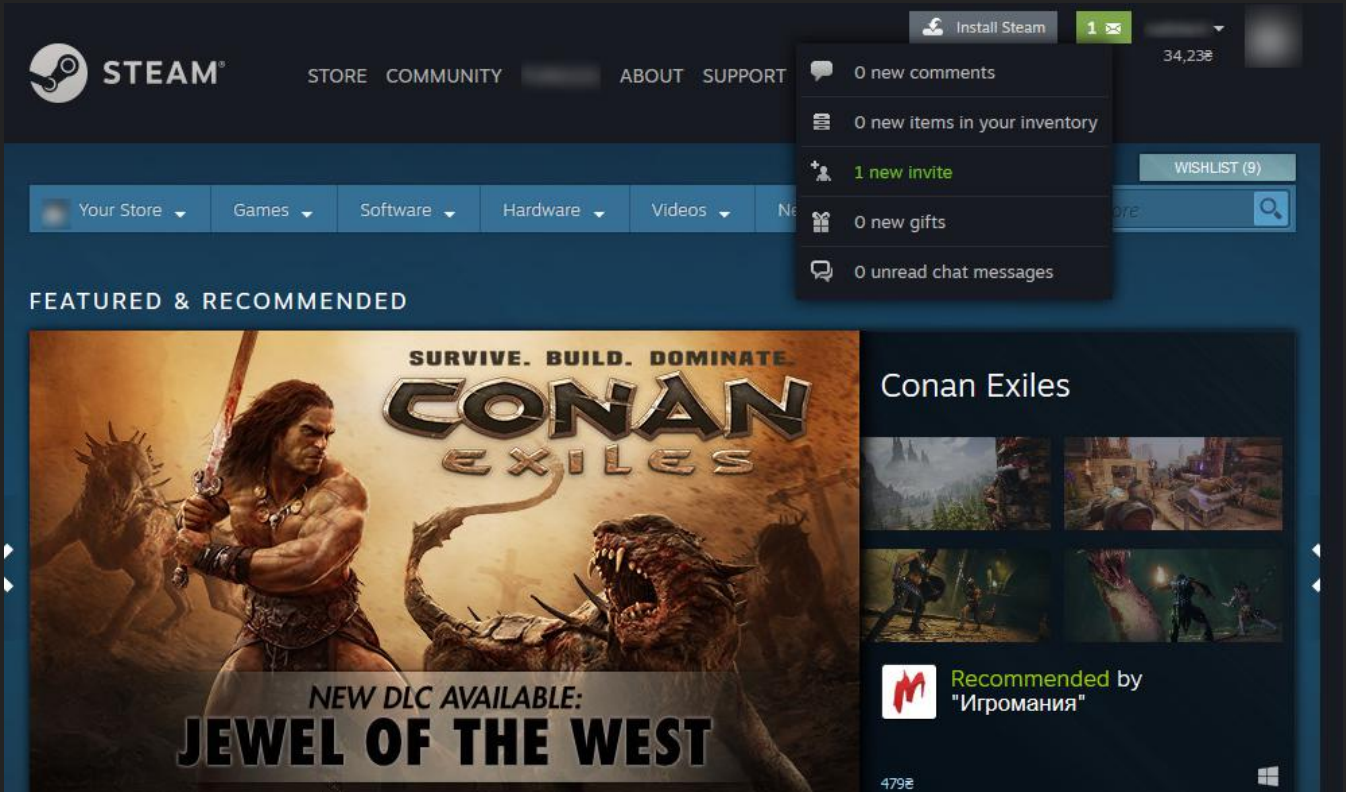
STEAM®

STORE COMMUNITY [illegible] ABOUT SUPPORT

Install Steam

1

34,23₴

0 new comments

0 new items in your inventory

1 new invite

0 new gifts

0 unread chat messages

WISHLIST (9)

Your Store Games Software Hardware Videos Ne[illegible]

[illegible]ore

FEATURED & RECOMMENDED

SURVIVE. BUILD. DOMINATE.

CONAN EXILES

NEW DLC AVAILABLE:

JEWEL OF THE WEST

Conan Exiles

Recommended by "Игромания"

479₴